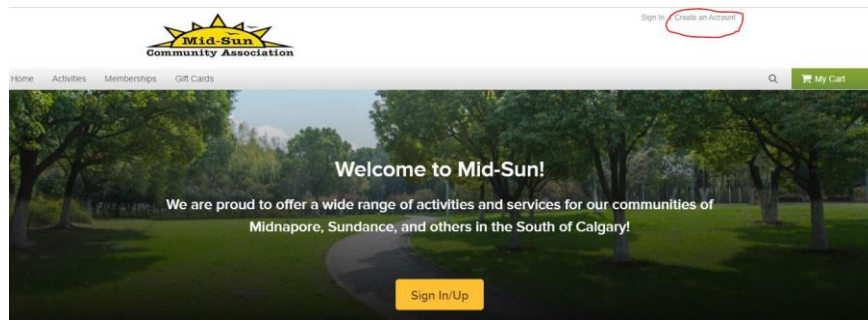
Mid-Sun
Community Association

Sign In | Create an Account

Home Activities Memberships Gift Cards

My Cart

Welcome to Mid-Sun!

We are proud to offer a wide range of activities and services for our communities of Midnapore, Sundance, and others in the South of Calgary!

Sign In/Up